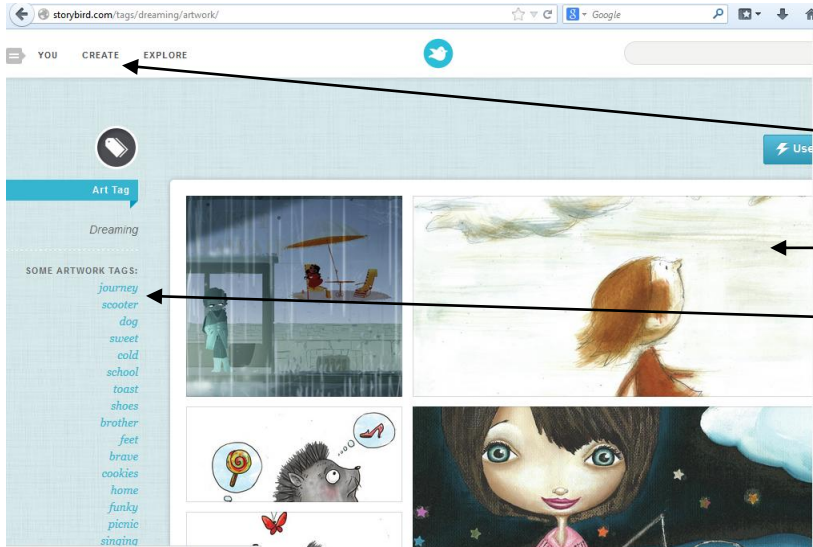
storybird.com/tags/dreaming/artwork/

Google

YOU CREATE EXPLORE

Use

Art Tag

Dreaming

SOME ARTWORK TAGS:
journey
scooter
dog
sweet
cold
school
toast
shoes
brother
feet
brave
cookies
home
funky
picnic
singing